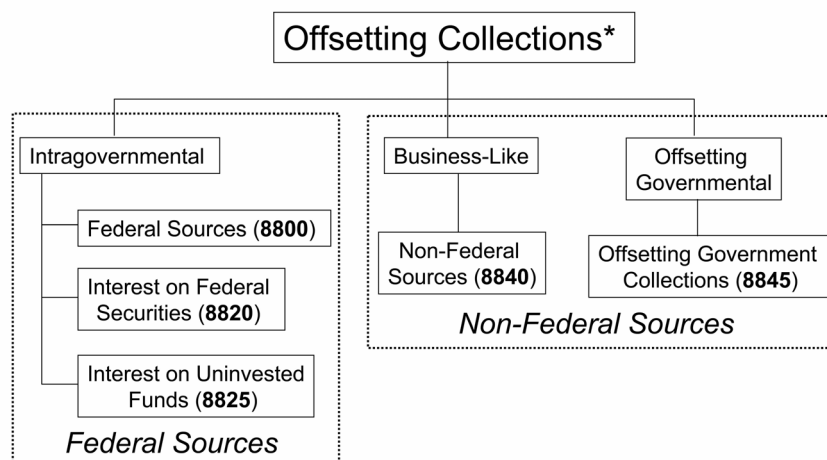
Offsetting Collections*

Intragovernmental

Federal Sources (**8800**)

Interest on Federal Securities (**8820**)

Interest on Uninvested Funds (**8825**)

*Federal Sources*

Business-Like

Non-Federal Sources (**8840**)

Offsetting Governmental

Offsetting Government Collections (**8845**)

*Non-Federal Sources*